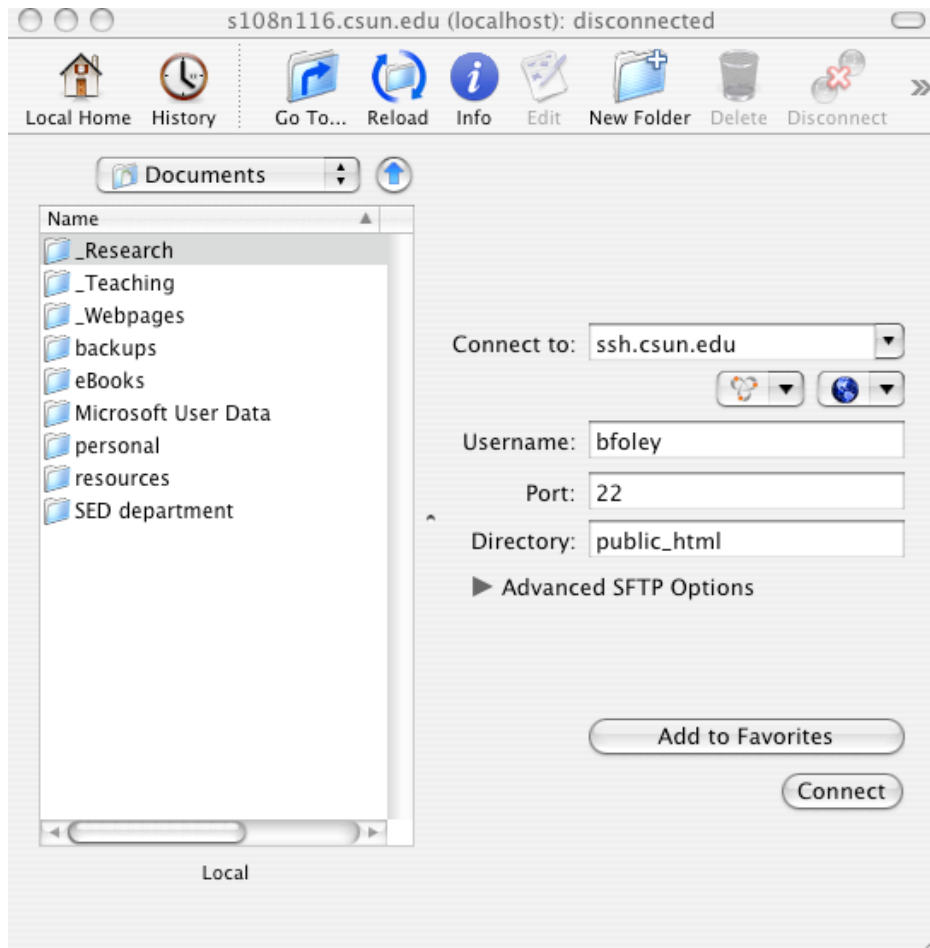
s108n116.csun.edu (localhost): disconnected

Local Home History Go To... Reload Info Edit New Folder Delete Disconnect

Documents

Name

_Research
_Teaching
_Webpages
backups
eBooks
Microsoft User Data
personal
resources
SED department

Local

Connect to: ssh.csun.edu

Username: bfoley

Port: 22

Directory: public_html

Advanced SFTP Options

Add to Favorites

Connect